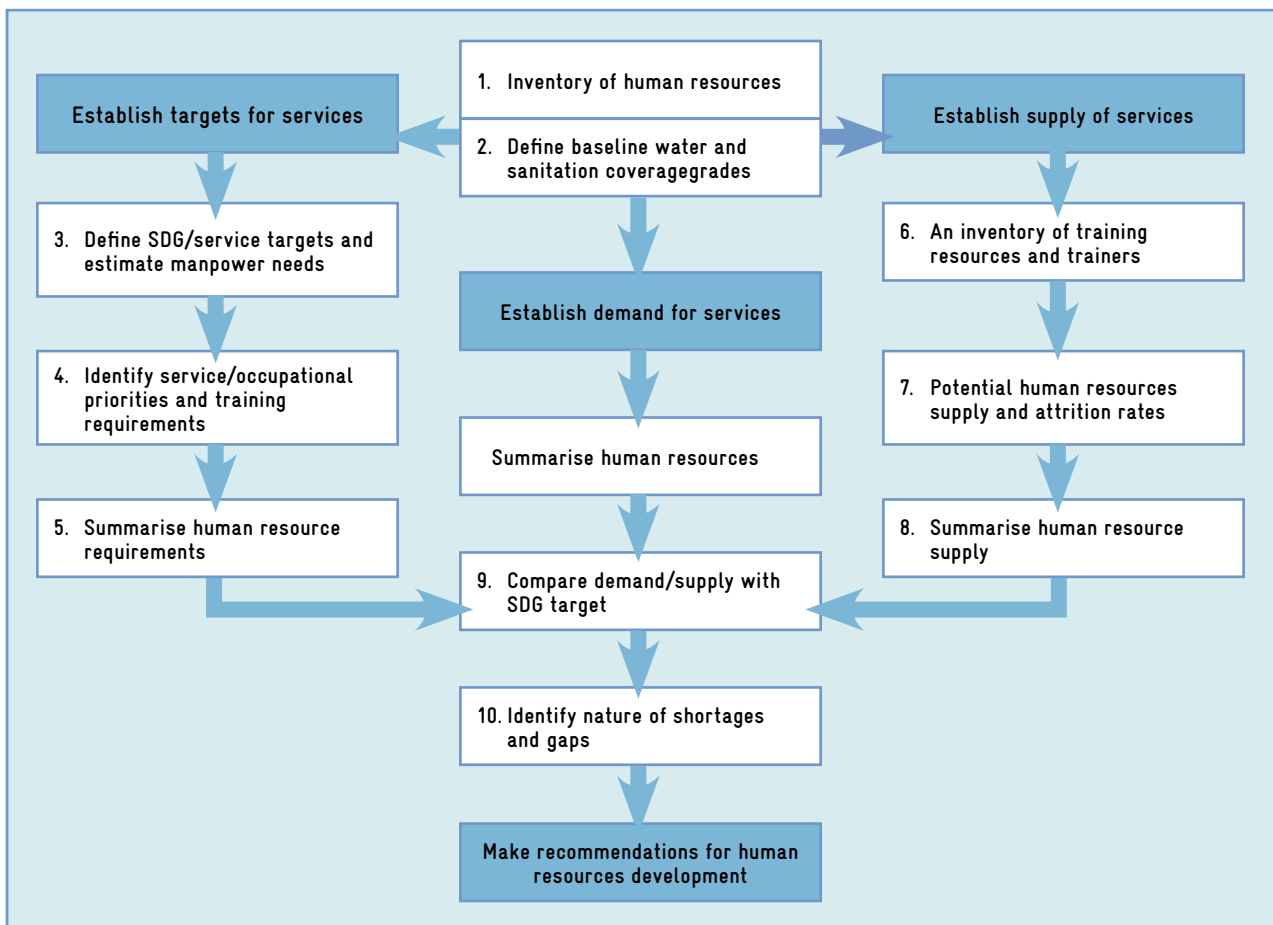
1. Inventory of human resources

2. Define baseline water and sanitation coveragegrades

Establish targets for services

Establish supply of services

3. Define SDG/service targets and estimate manpower needs

Establish demand for services

6. An inventory of training resources and trainers

4. Identify service/occupational priorities and training requirements

Summarise human resources

7. Potential human resources supply and attrition rates

5. Summarise human resource requirements

8. Summarise human resource supply

9. Compare demand/supply with SDG target

10. Identify nature of shortages and gaps

Make recommendations for human resources development